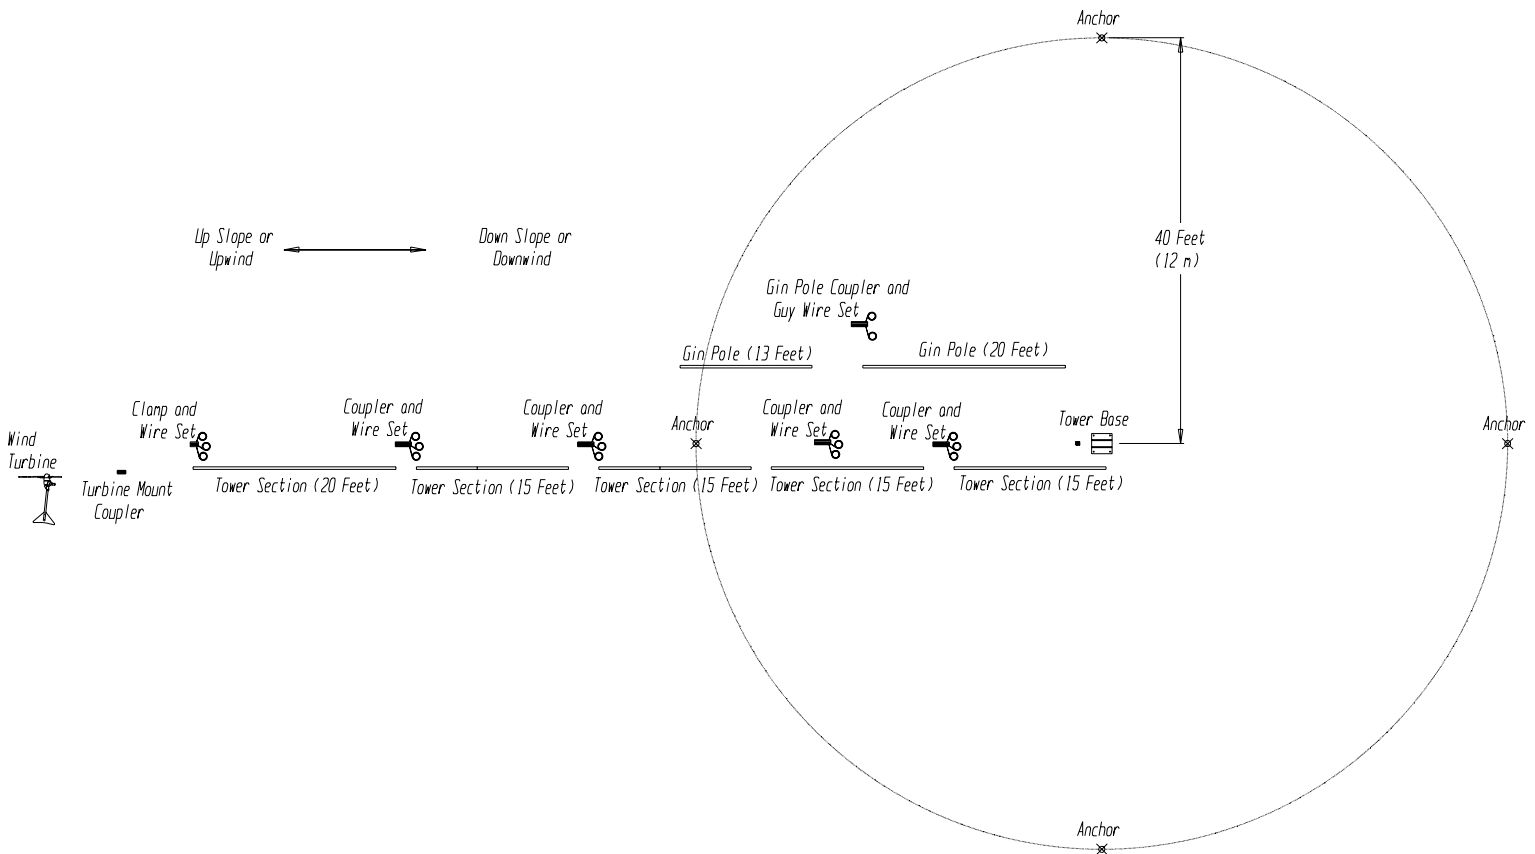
Anchor

40 Feet
(12 m)

Up Slope or
Upwind

Down Slope or
Downwind

Gin Pole Coupler and
Guy Wire Set

Gin Pole (13 Feet)

Gin Pole (20 Feet)

Wind
Turbine

Turbine Mount
Coupler

Clamp and
Wire Set

Tower Section (20 Feet)

Coupler and
Wire Set

Tower Section (15 Feet)

Coupler and
Wire Set

Anchor

Tower Section (15 Feet)

Coupler and
Wire Set

Tower Section (15 Feet)

Coupler and
Wire Set

Tower Base

Tower Section (15 Feet)

Anchor

Anchor